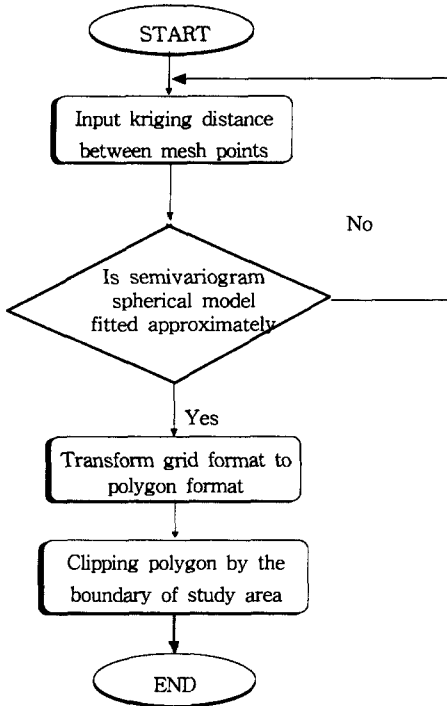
START

Input kriging distance between mesh points

No

Is semivariogram spherical model fitted approximately

Yes

Transform grid format to polygon format

Clipping polygon by the boundary of study area

END